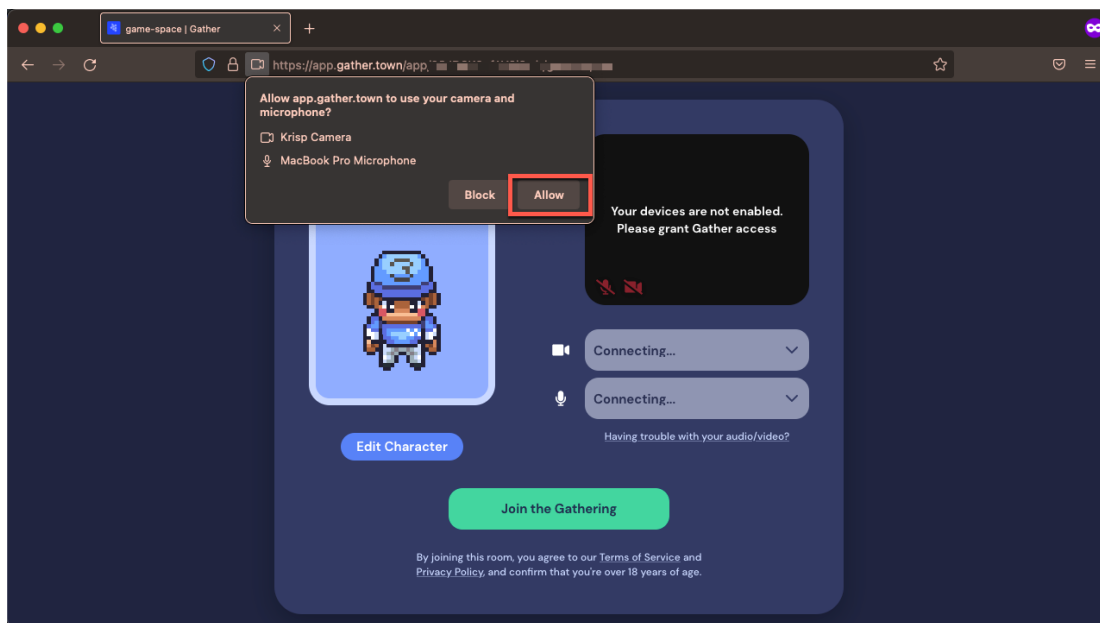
game-space | Gather

https://app.gather.town/app/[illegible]

Allow app.gather.town to use your camera and microphone?

Krisp Camera

MacBook Pro Microphone

Block

Allow

Your devices are not enabled. Please grant Gather access

Connecting...

Connecting...

Having trouble with your audio/video?

Edit Character

Join the Gathering

By joining this room, you agree to our Terms of Service and Privacy Policy, and confirm that you're over 18 years of age.